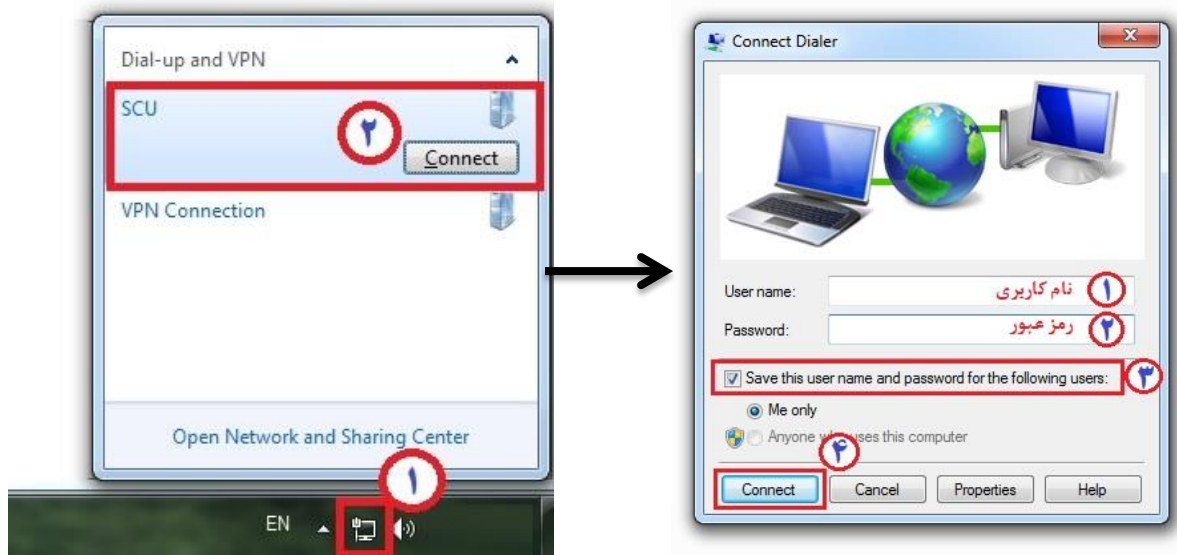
Dial-up and VPN

SCU

۲

Connect

VPN Connection

Open Network and Sharing Center

۱

EN

Connect Dialer

User name: نام کاربری ۱

Password: رمز عبور ۲

Save this user name and password for the following users: ۳

Me only

Anyone who uses this computer

۴

Connect Cancel Properties Help